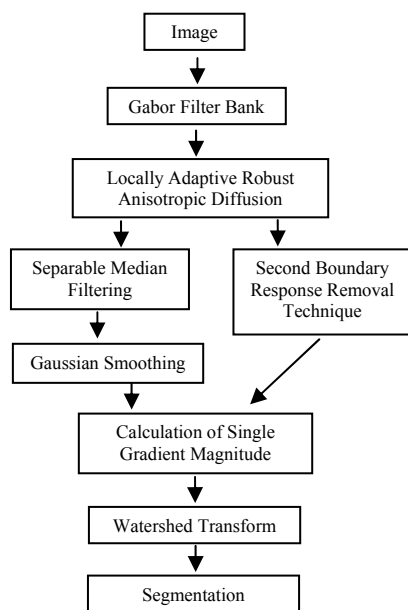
Image

Gabor Filter Bank

Locally Adaptive Robust Anisotropic Diffusion

Separable Median Filtering

Second Boundary Response Removal Technique

Gaussian Smoothing

Calculation of Single Gradient Magnitude

Watershed Transform

Segmentation